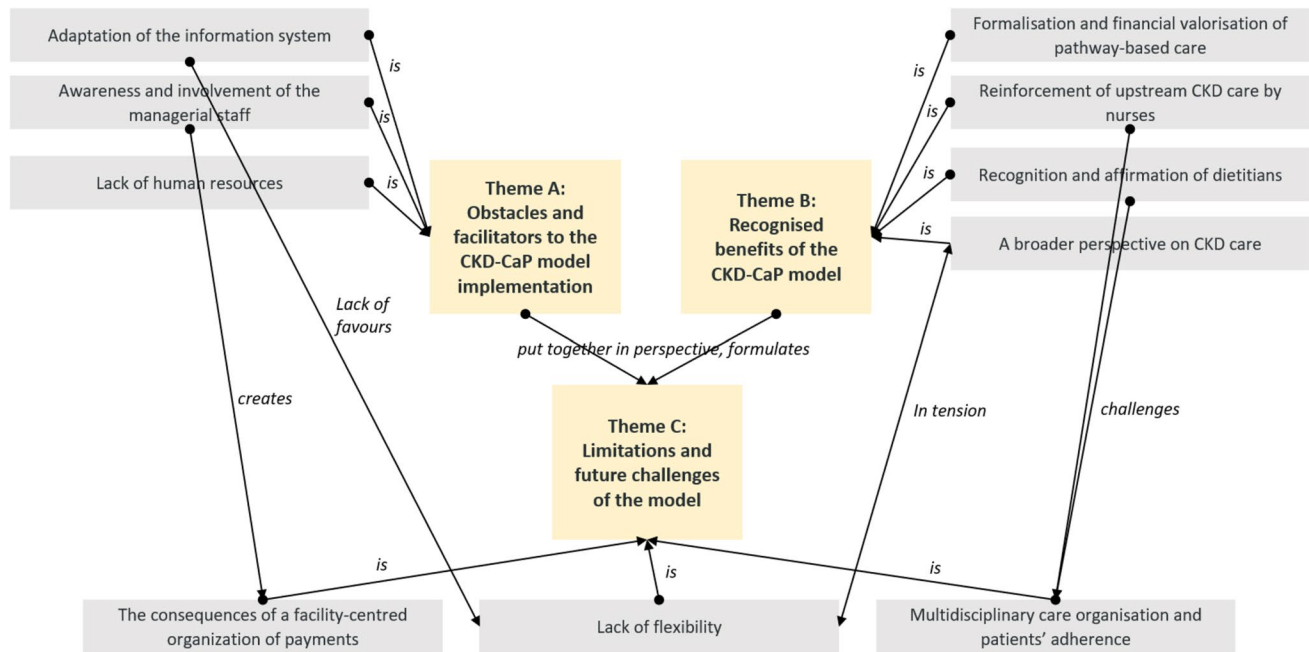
Adaptation of the information system

Awareness and involvement of the managerial staff

Lack of human resources

is

is

is

Theme A: Obstacles and facilitators to the CKD-CaP model implementation

Theme B: Recognised benefits of the CKD-CaP model

Formalisation and financial valorisation of pathway-based care

Reinforcement of upstream CKD care by nurses

Recognition and affirmation of dietitians

A broader perspective on CKD care

is

is

is

is

Lack of favours

put together in perspective, formulates

creates

In tension

challenges

Theme C: Limitations and future challenges of the model

is

is

is

The consequences of a facility-centred organization of payments

Lack of flexibility

Multidisciplinary care organisation and patients' adherence